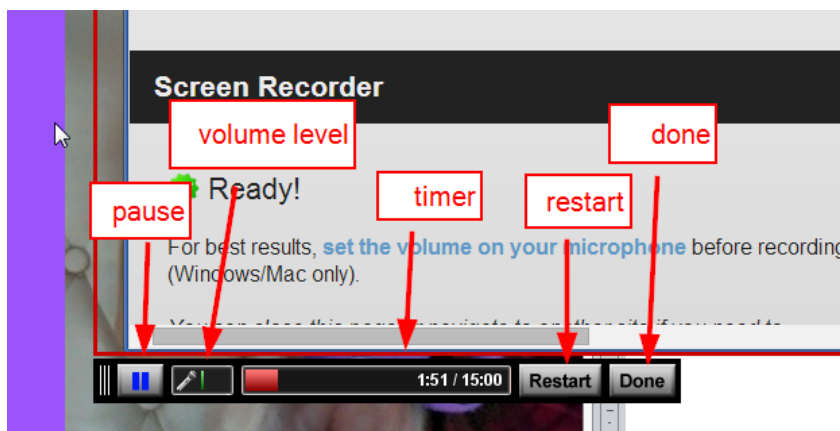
Screen Recorder

volume level

done

Ready!

timer

pause

restart

For best results, set the volume on your microphone before recording (Windows/Mac only).

You can close this page or navigate to another site if you need to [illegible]

1:51 / 15:00

Restart

Done